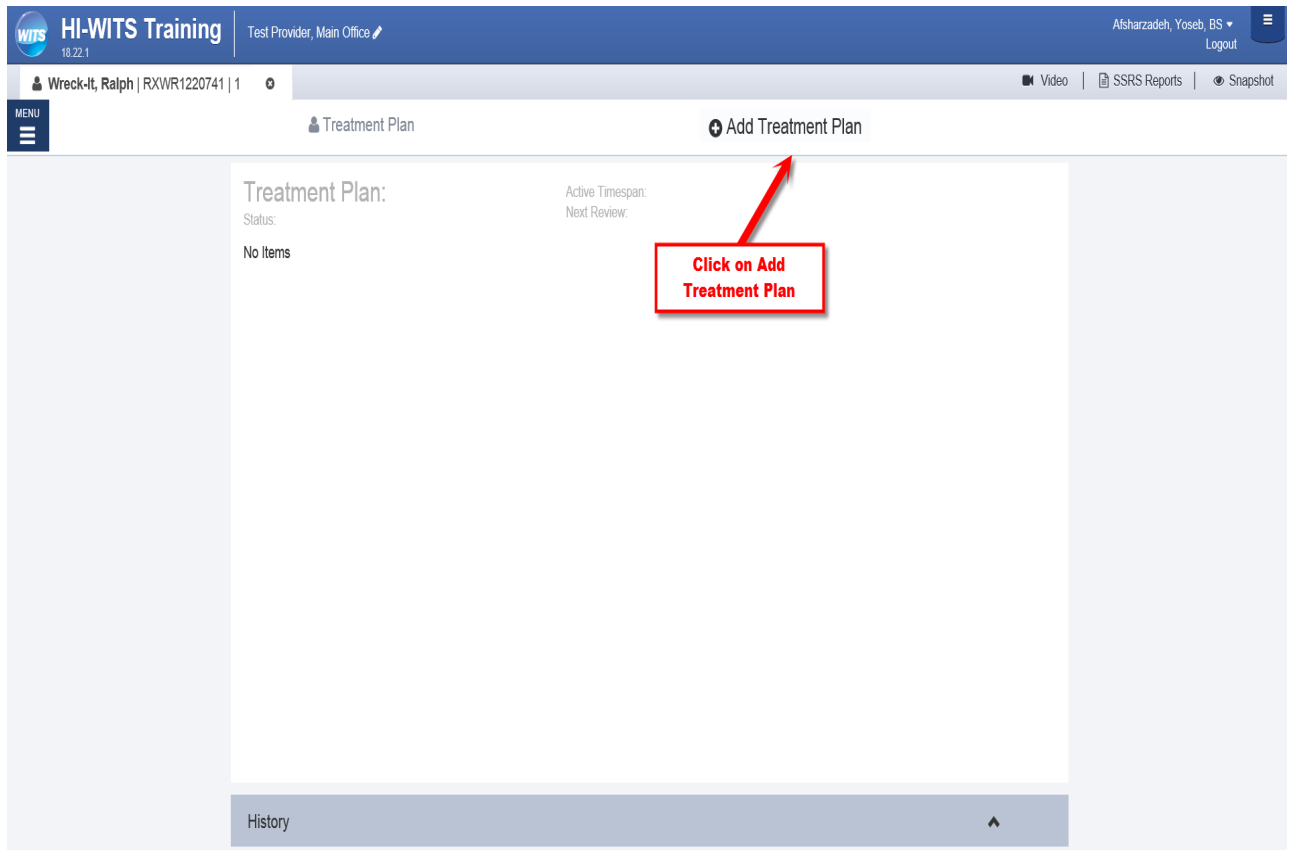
WITS HI-WITS Training
18.22.1
Test Provider, Main Office
Afsharzadeh, Yoseb, BS
Logout

Wreck-It, Ralph | RXWR1220741 | 1
Video | SSRS Reports | Snapshot

MENU
Treatment Plan
Add Treatment Plan

Treatment Plan:
Status:
Active Timespan:
Next Review:

No Items

Click on Add Treatment Plan

History